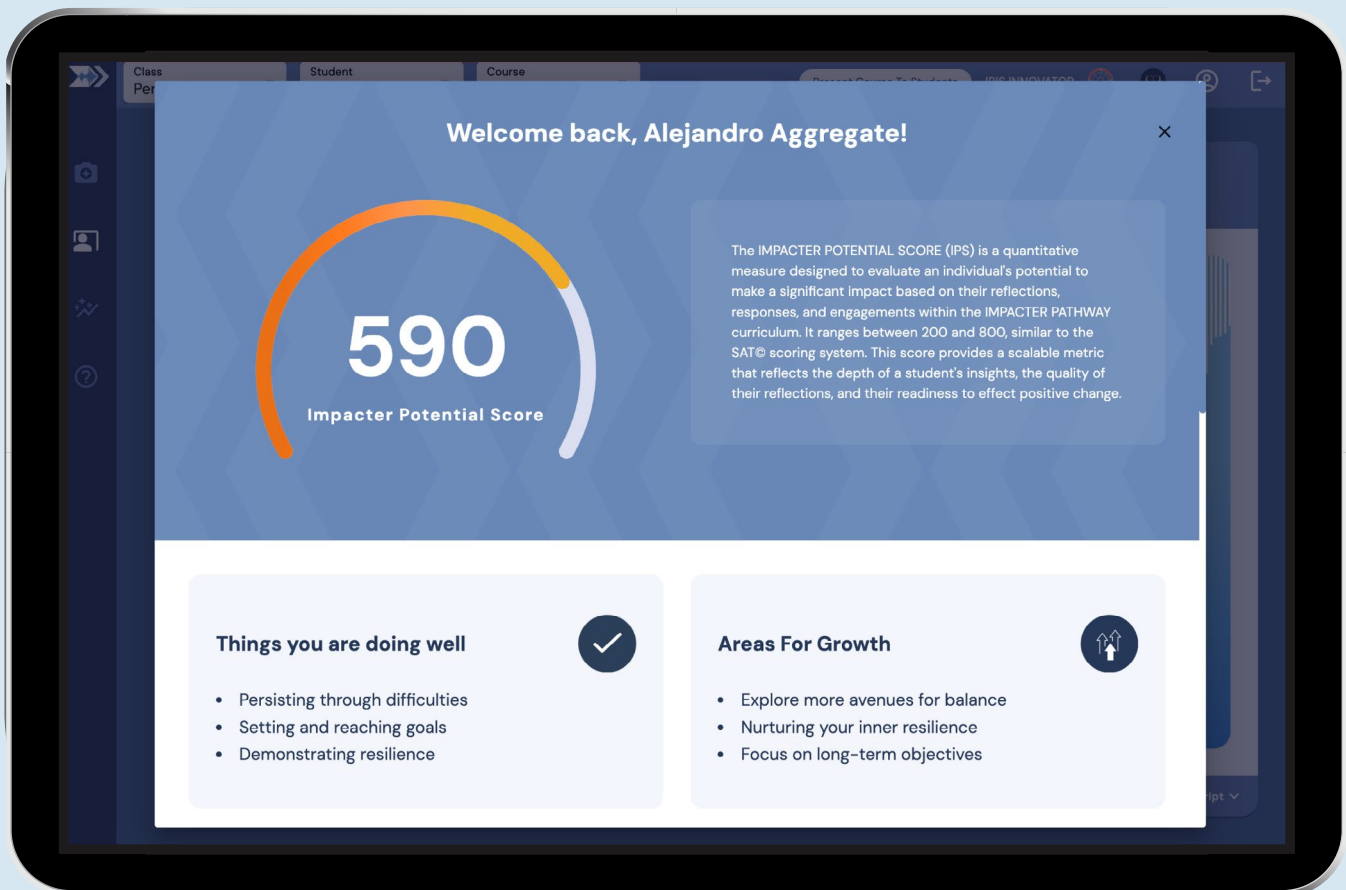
Class
Per

Student

Course

Welcome back, Alejandro Aggregate!

×

590

Impacter Potential Score

The IMPACTER POTENTIAL SCORE (IPS) is a quantitative measure designed to evaluate an individual's potential to make a significant impact based on their reflections, responses, and engagements within the IMPACTER PATHWAY curriculum. It ranges between 200 and 800, similar to the SAT© scoring system. This score provides a scalable metric that reflects the depth of a student's insights, the quality of their reflections, and their readiness to effect positive change.

Things you are doing well

- Persisting through difficulties
- Setting and reaching goals
- Demonstrating resilience

Areas For Growth

- Explore more avenues for balance
- Nurturing your inner resilience
- Focus on long-term objectives